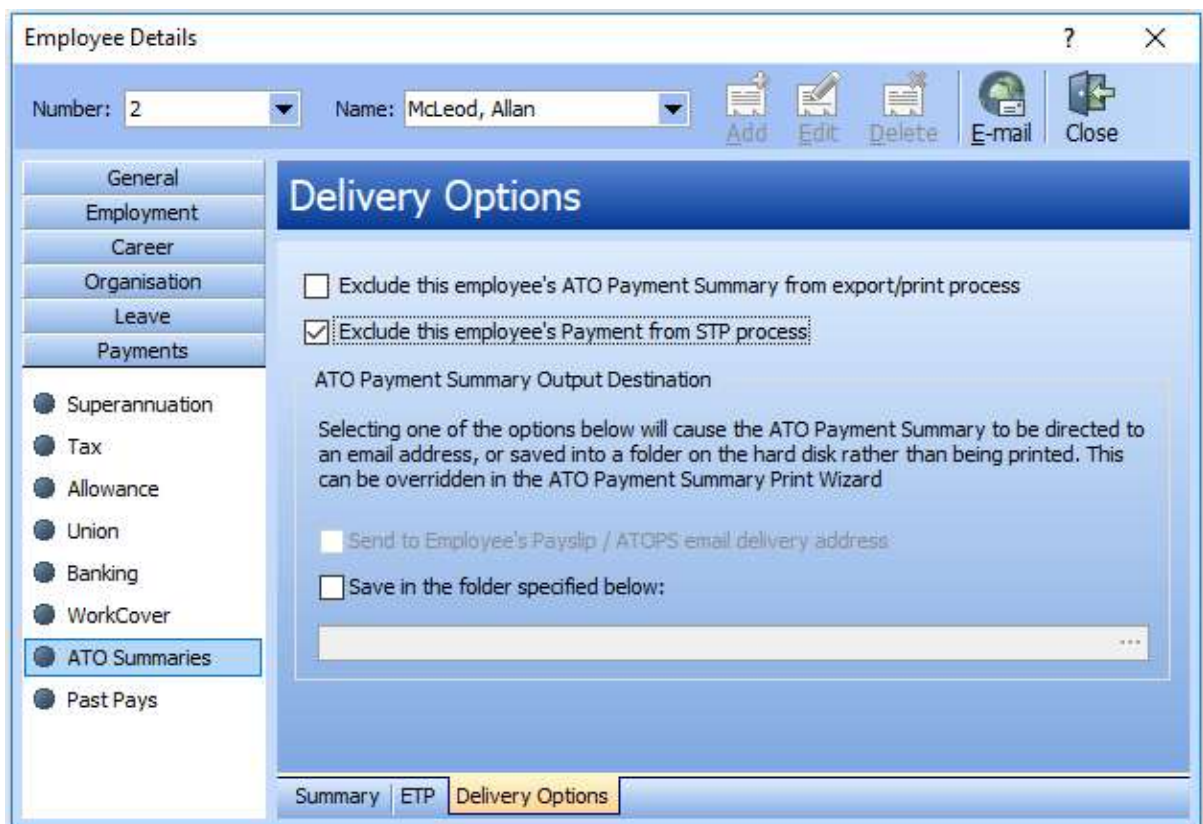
Employee Details

?

X

Number: 2

Name: McLeod, Allan

Add

Edit

Delete

E-mail

Close

General

Employment

Career

Organisation

Leave

Payments

Superannuation

Tax

Allowance

Union

Banking

WorkCover

ATO Summaries

Past Pays

Delivery Options

Exclude this employee's ATO Payment Summary from export/print process

Exclude this employee's Payment from STP process

ATO Payment Summary Output Destination

Selecting one of the options below will cause the ATO Payment Summary to be directed to an email address, or saved into a folder on the hard disk rather than being printed. This can be overridden in the ATO Payment Summary Print Wizard

Send to Employee's Payslip / ATOPS email delivery address

Save in the folder specified below:

...

Summary

ETP

Delivery Options